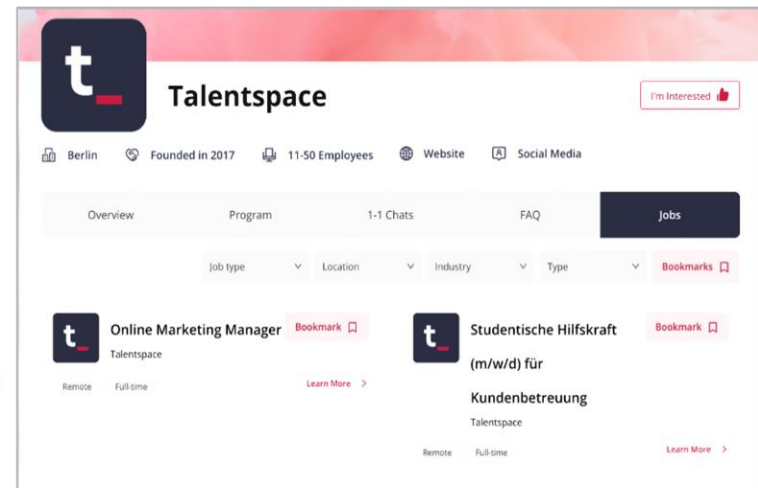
t_

Talentspace

I'm Interested

Berlin Founded in 2017 11-50 Employees Website Social Media

Overview Program 1-1 Chats FAQ Jobs

Job type Location Industry Type Bookmarks

t_

Online Marketing Manager

Talentspace

Bookmark

Remote Full-time

Learn More >

t_

Studentische Hilfskraft (m/w/d) für Kundenbetreuung

Talentspace

Bookmark

Remote Full-time

Learn More >